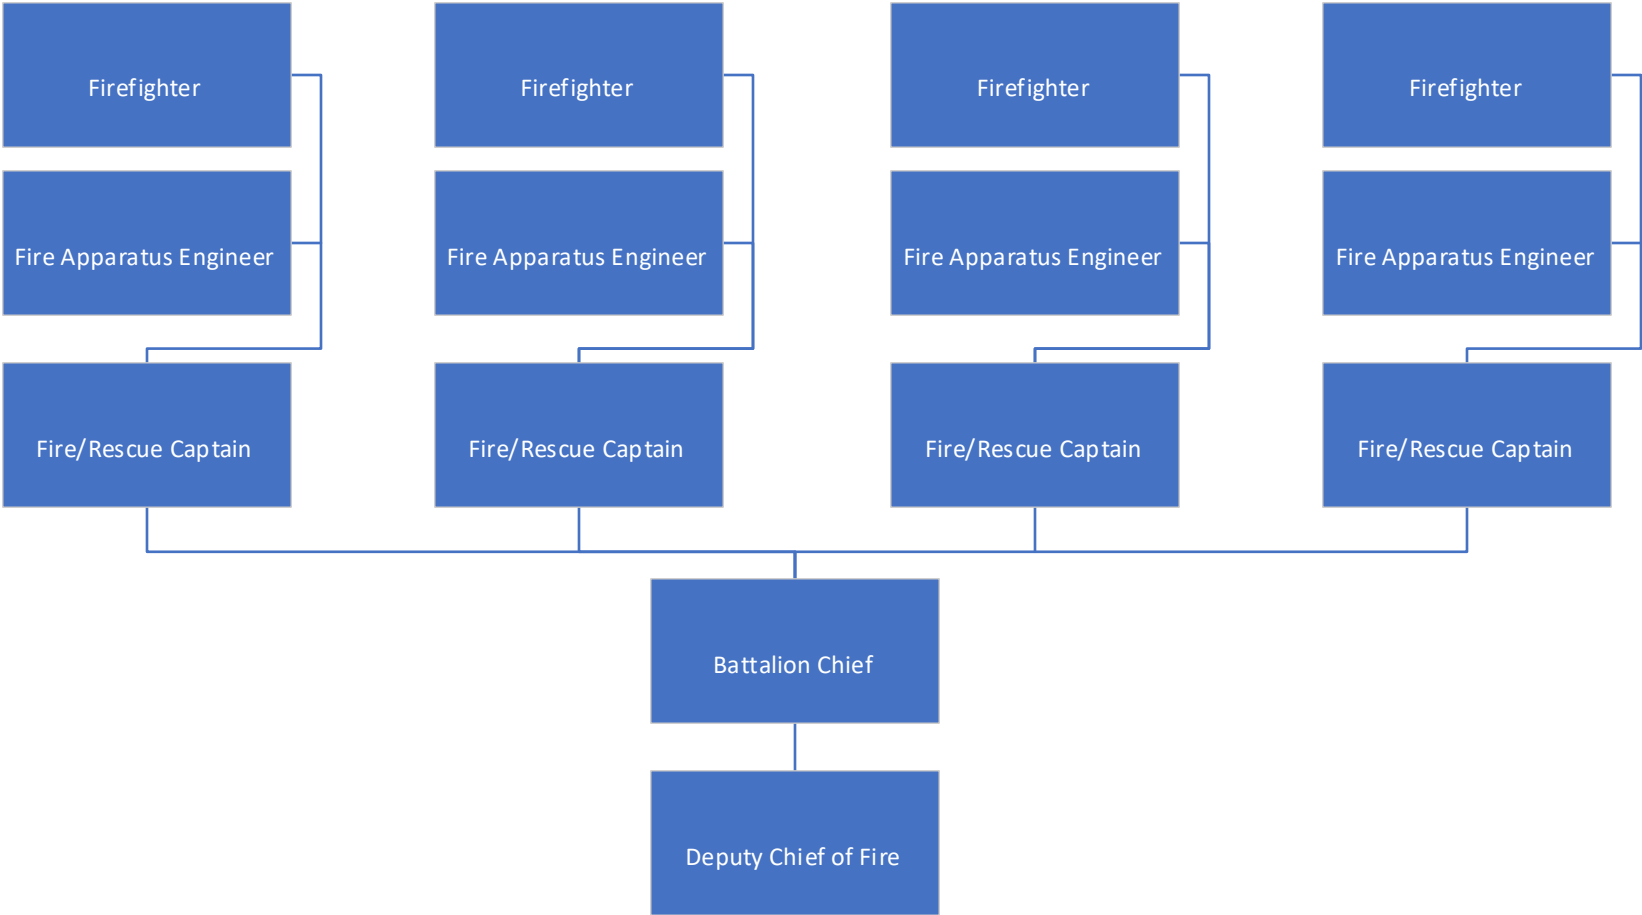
Firefighter

Fire Apparatus Engineer

Fire/Rescue Captain

Firefighter

Fire Apparatus Engineer

Fire/Rescue Captain

Firefighter

Fire Apparatus Engineer

Fire/Rescue Captain

Firefighter

Fire Apparatus Engineer

Fire/Rescue Captain

Battalion Chief

Deputy Chief of Fire